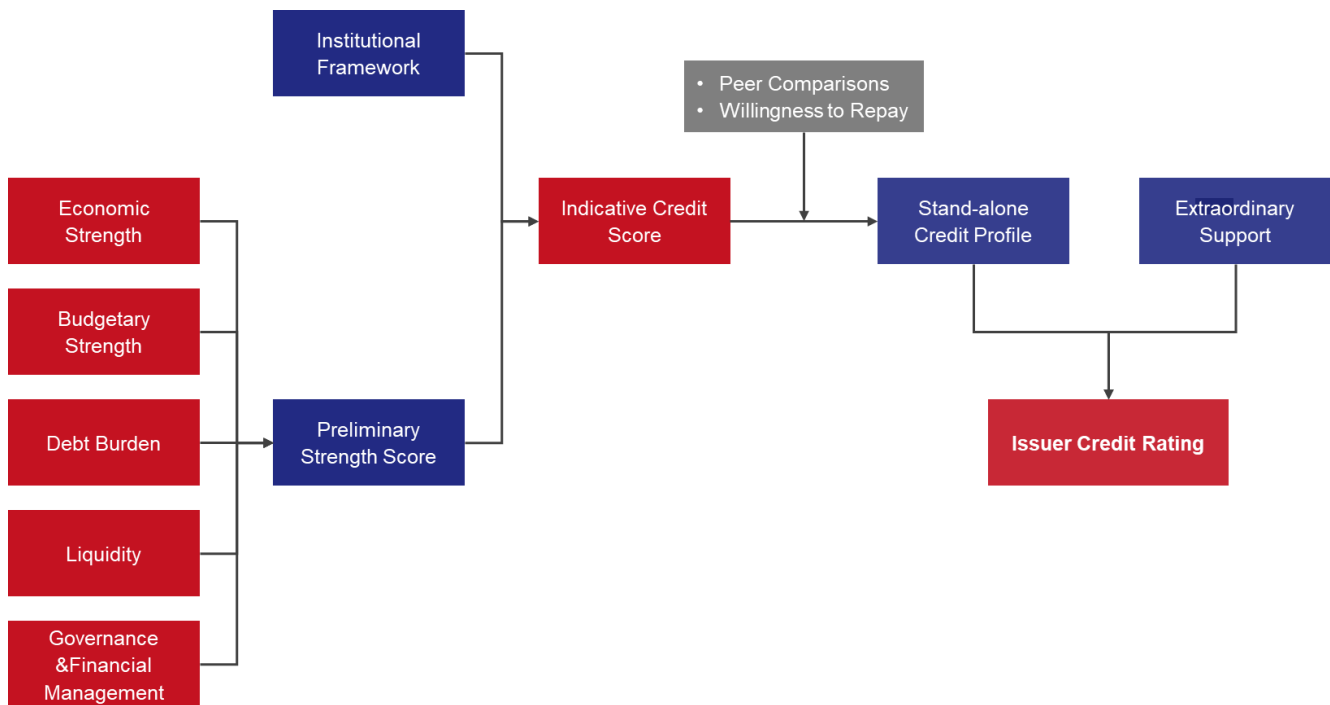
Institutional Framework

• Peer Comparisons
• Willingness to Repay

Economic Strength

Budgetary Strength

Debt Burden

Liquidity

Governance &Financial Management

Preliminary Strength Score

Indicative Credit Score

Stand-alone Credit Profile

Extraordinary Support

Issuer Credit Rating